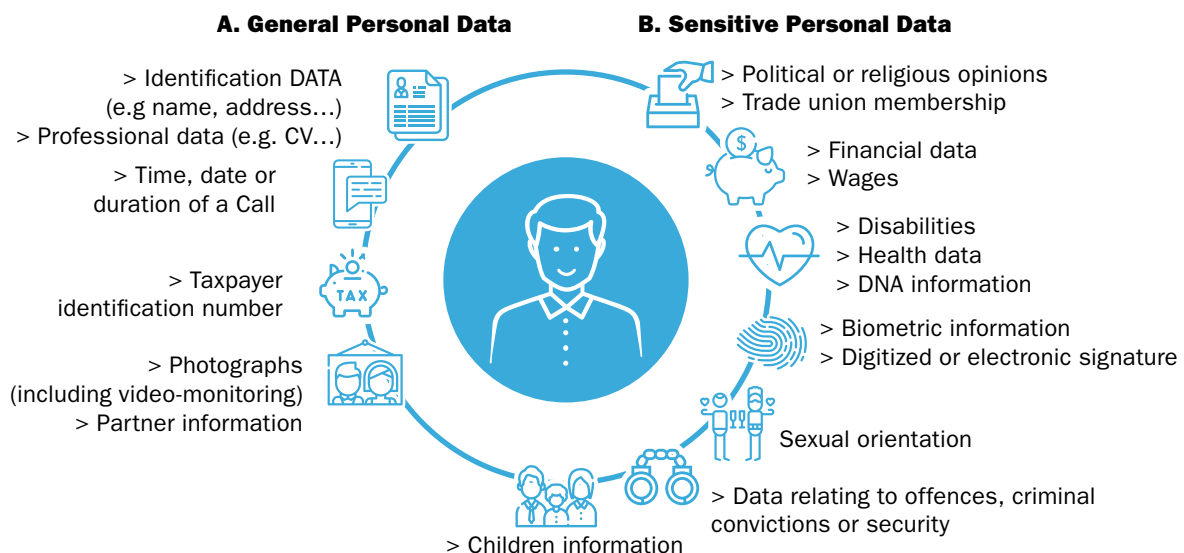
A. General Personal Data

> Identification DATA (e.g name, address…)
> Professional data (e.g. CV…)

> Time, date or duration of a Call

> Taxpayer identification number

TAX

> Photographs (including video-monitoring)
> Partner information

> Children information

B. Sensitive Personal Data

> Political or religious opinions
> Trade union membership

$

> Financial data
> Wages

> Disabilities
> Health data
> DNA information

> Biometric information
> Digitized or electronic signature

Sexual orientation

> Data relating to offences, criminal convictions or security